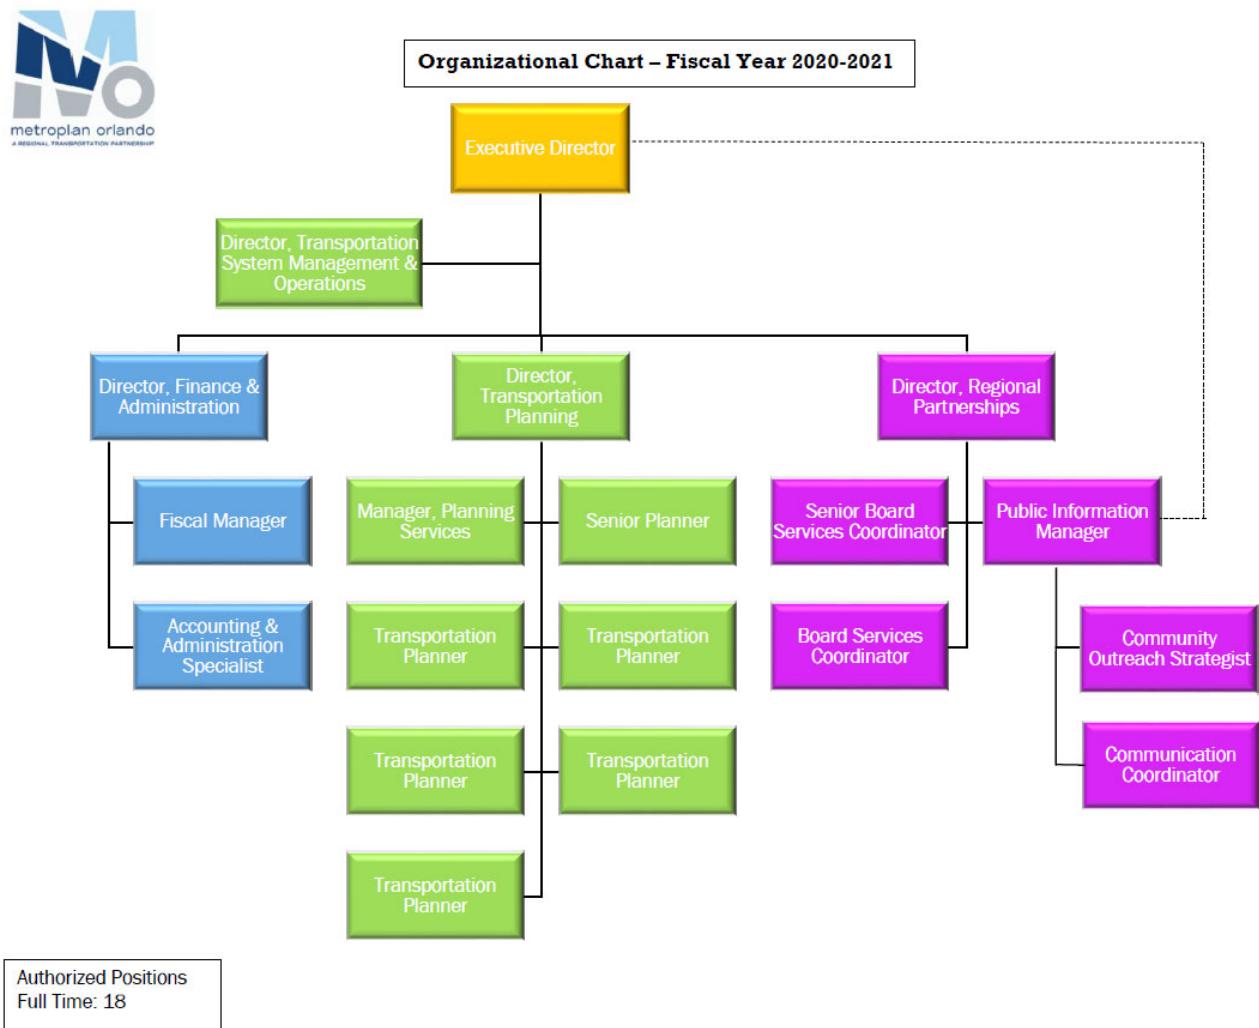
metroplan orlando
A REGIONAL TRANSPORTATION PARTNERSHIP

Organizational Chart – Fiscal Year 2020-2021

Executive Director

Director, Transportation System Management & Operations

Director, Finance & Administration

Director, Transportation Planning

Director, Regional Partnerships

Fiscal Manager

Accounting & Administration Specialist

Manager, Planning Services

Senior Planner

Transportation Planner

Transportation Planner

Transportation Planner

Transportation Planner

Transportation Planner

Senior Board Services Coordinator

Public Information Manager

Board Services Coordinator

Community Outreach Strategist

Communication Coordinator

Authorized Positions
Full Time: 18